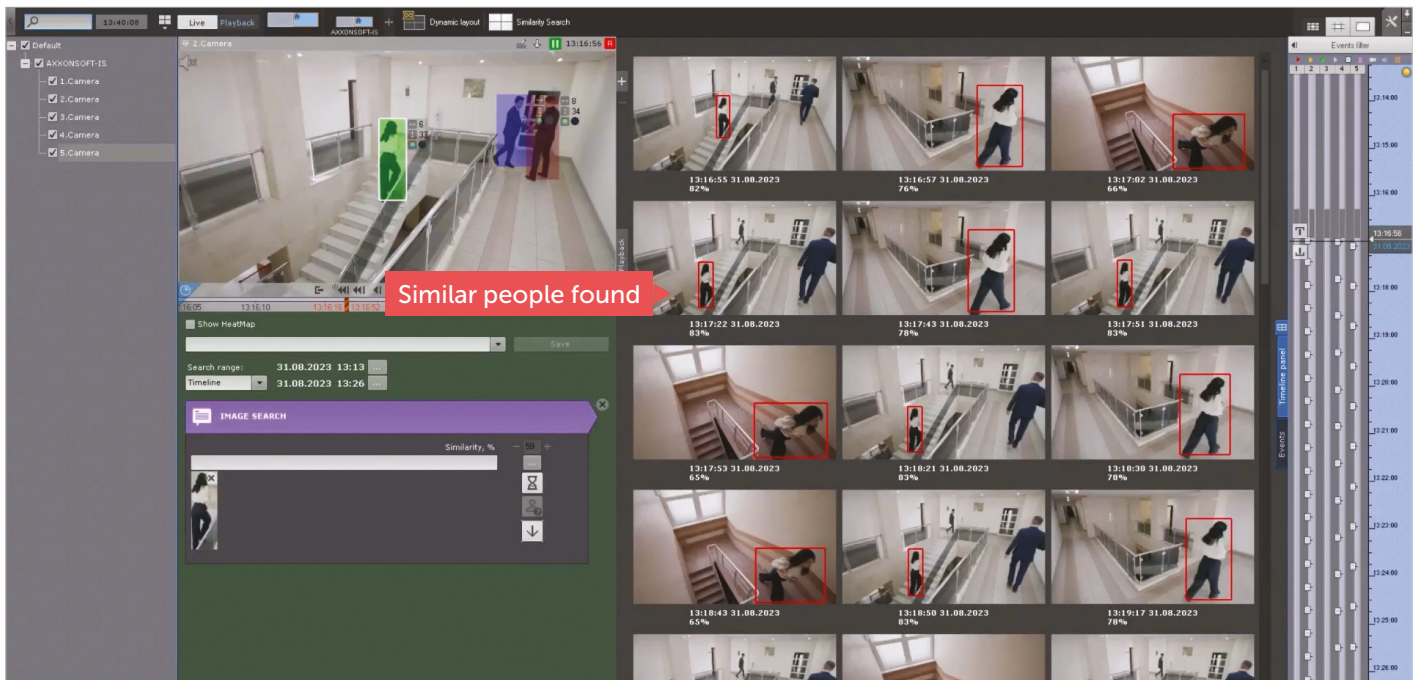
13:40:08 Live Playback AXXONSOFT-IS Dynamic layout Similarity Search

Default
AXXONSOFT-IS
1.Camera
2.Camera
3.Camera
4.Camera
5.Camera

2.Camera 13:16:56 R

6
8
34

16:05 13:16:10

Similar people found

Show HeatMap

Save

Search range: 31.08.2023 13:13
Timeline 31.08.2023 13:26

IMAGE SEARCH

Similarity, %

Playback

13:16:55 31.08.2023
82%
13:16:57 31.08.2023
76%
13:17:02 31.08.2023
66%
13:17:22 31.08.2023
83%
13:17:43 31.08.2023
78%
13:17:51 31.08.2023
83%
13:17:53 31.08.2023
65%
13:18:21 31.08.2023
83%
13:18:30 31.08.2023
78%
13:18:43 31.08.2023
65%
13:18:50 31.08.2023
83%
13:19:17 31.08.2023
78%

Timeline panel
Events

Events filter
1 2 3 4 5
13:14:00
13:15:00
13:16:00
13:16:56
31.08.2023
13:18:00
13:19:00
13:20:00
13:21:00
13:22:00
13:23:00
13:24:00
13:25:00
13:26:00